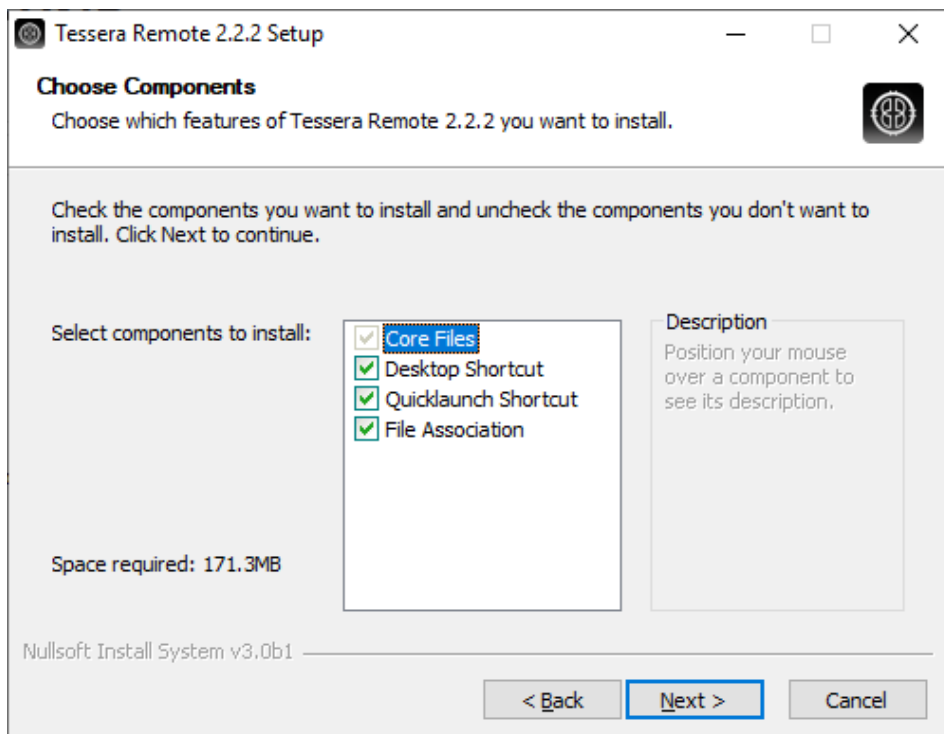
Tessera Remote 2.2.2 Setup

Choose Components

Choose which features of Tessera Remote 2.2.2 you want to install.

Check the components you want to install and uncheck the components you don't want to install. Click Next to continue.

Select components to install:

Core Files
Desktop Shortcut
Quicklaunch Shortcut
File Association

Description

Position your mouse over a component to see its description.

Space required: 171.3MB

Nullsoft Install System v3.0b1

< Back

Next >

Cancel